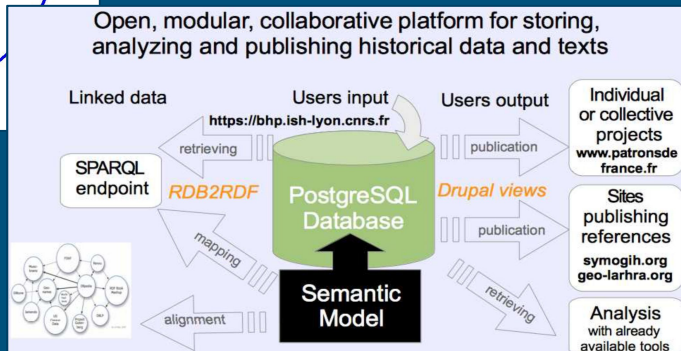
Open, modular, collaborative platform for storing, analyzing and publishing historical data and texts

Linked data

Users input

Users output

https://bhp.ish-lyon.cnrs.fr

retrieving

SPARQL endpoint

RDB2RDF

PostgreSQL Database

Drupal views

publication

Individual or collective projects
www.patronsdefrance.fr

publication

Sites publishing references
symogih.org
geo-larhra.org

mapping

Semantic Model

retrieving

alignment

Analysis with already available tools